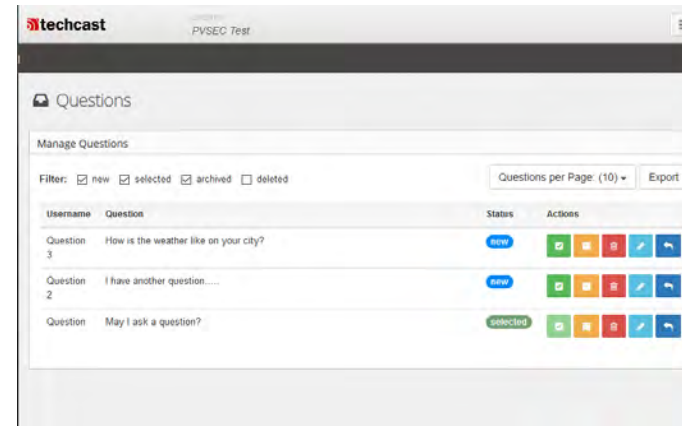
techcast

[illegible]
PVSEC Test

Questions

Manage Questions

Filter: ☑ new ☑ selected ☑ archived ☐ deleted

Questions per Page: (10) ▾

Export

| Username | Question | Status | Actions |
|---|---|---|---|
| Question 3 | How is the weather like on your city? | new | |
| Question 2 | I have another question...... | new | |
| Question | May I ask a question? | selected | |